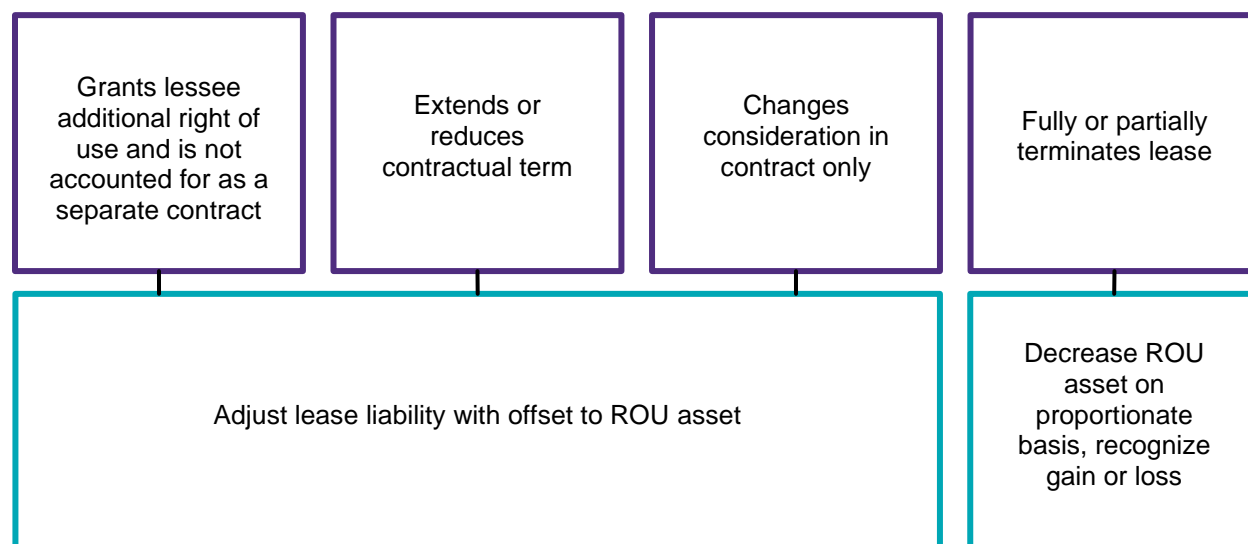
Grants lessee additional right of use and is not accounted for as a separate contract

Extends or reduces contractual term

Changes consideration in contract only

Fully or partially terminates lease

Adjust lease liability with offset to ROU asset

Decrease ROU asset on proportionate basis, recognize gain or loss